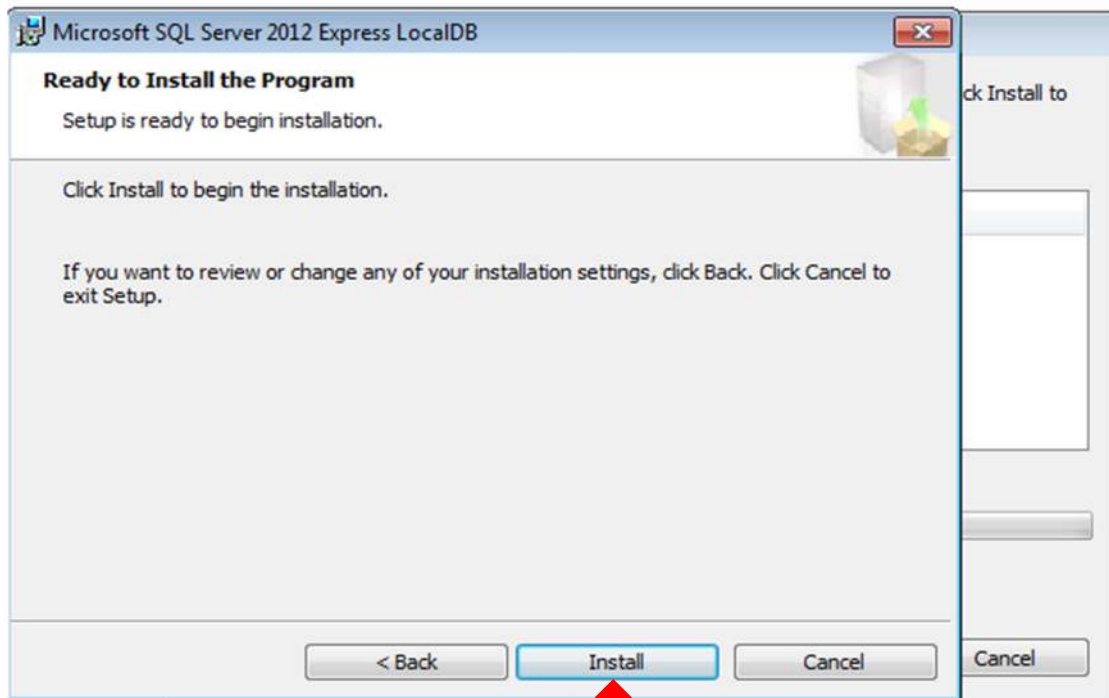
Microsoft SQL Server 2012 Express LocalDB

Ready to Install the Program

Setup is ready to begin installation.

ck Install to

Click Install to begin the installation.

If you want to review or change any of your installation settings, click Back. Click Cancel to exit Setup.

< Back

Install

Cancel

Cancel